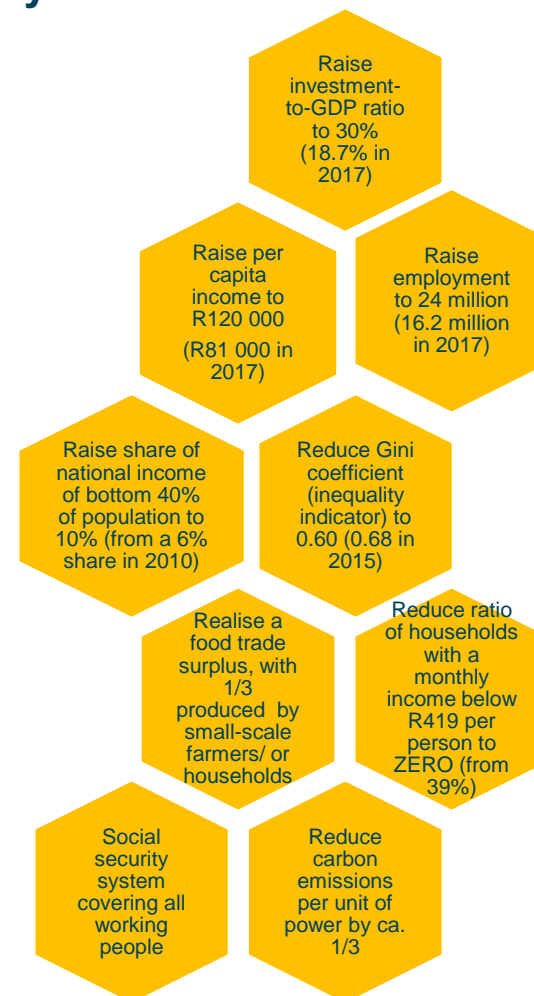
Raise investment-to-GDP ratio to 30% (18.7% in 2017)

Raise per capita income to R120 000

(R81 000 in 2017)

Raise employment to 24 million (16.2 million in 2017)

Raise share of national income of bottom 40% of population to 10% (from a 6% share in 2010)

Reduce Gini coefficient (inequality indicator) to 0.60 (0.68 in 2015)

Realise a food trade surplus, with 1/3 produced by small-scale farmers/ or households

Reduce ratio of households with a monthly income below R419 per person to ZERO (from 39%)

Social security system covering all working people

Reduce carbon emissions per unit of power by ca. 1/3